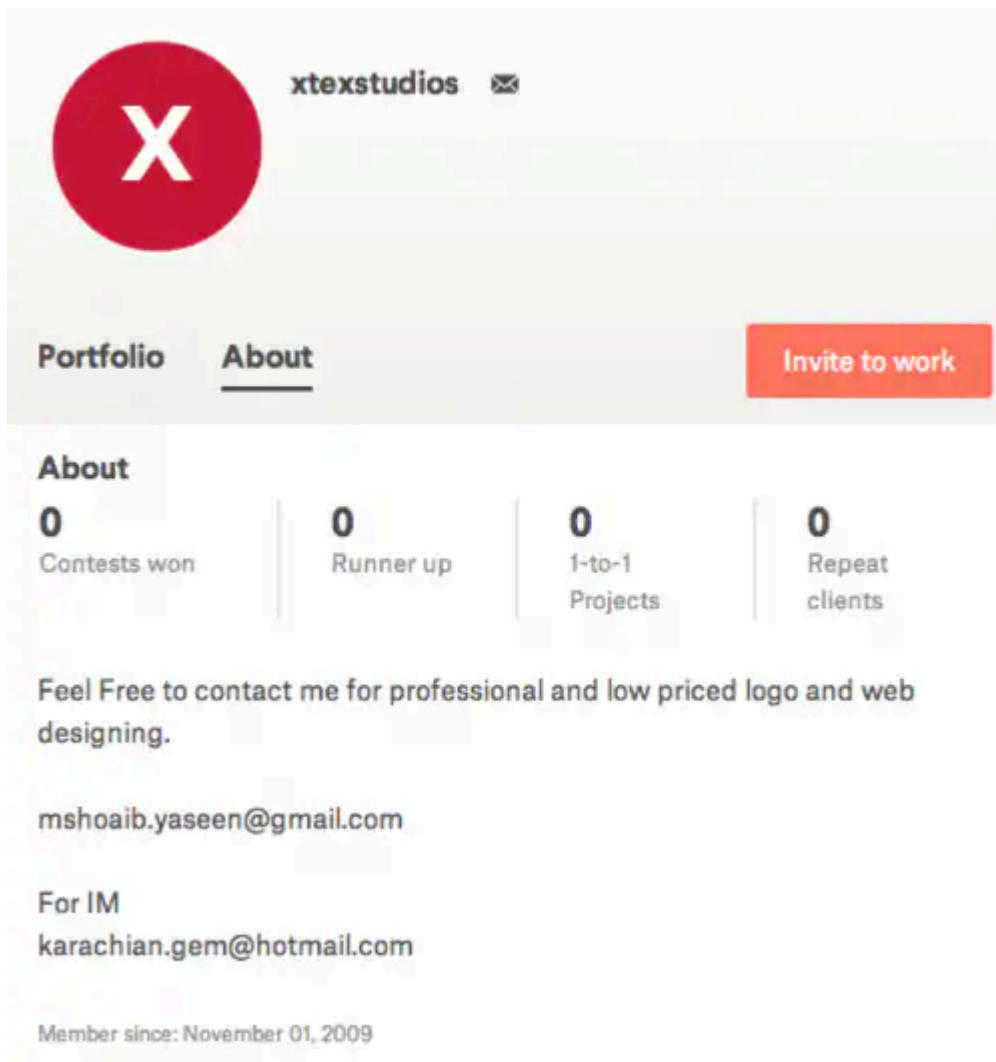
X

xtexstudios

Portfolio About

Invite to work

About

0
Contests won

0
Runner up

0
1-to-1 Projects

0
Repeat clients

Feel Free to contact me for professional and low priced logo and web designing.

mshoaib.yaseen@gmail.com

For IM
karachian.gem@hotmail.com

Member since: November 01, 2009